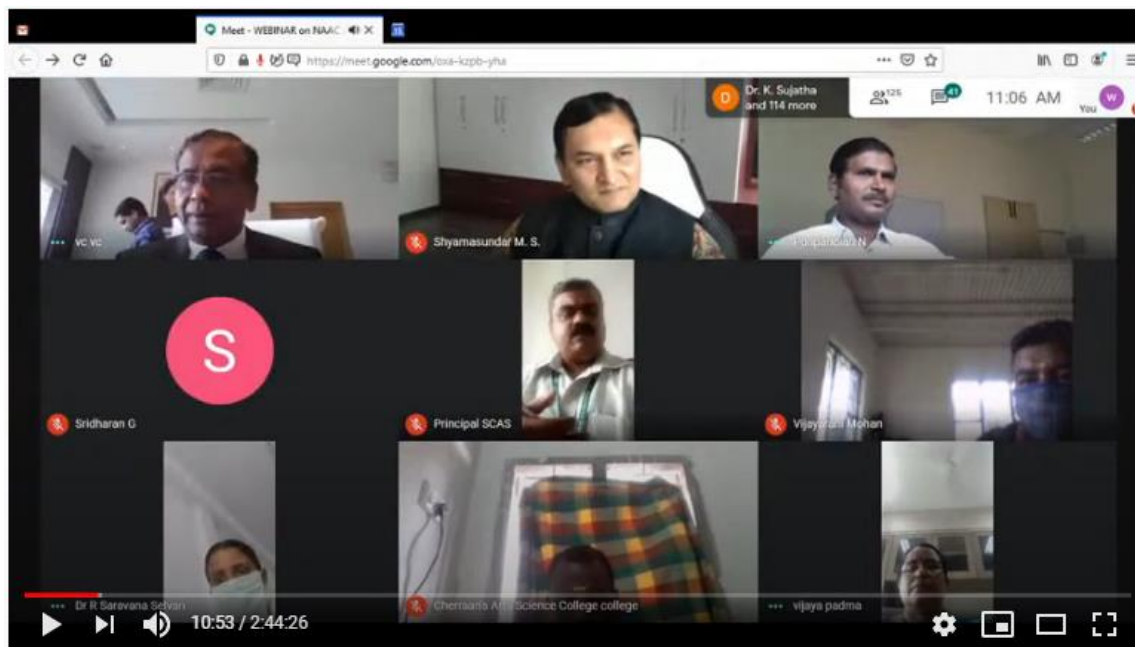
Meet - WEBINAR on NAAC

https://meet.google.com/oxa-kzpb-yha

D Dr. K. Sujatha and 114 more

125

41

11:06 AM

You

vc vc

Shyamasundar M. S.

Ponpandian N

S

Sridharan G

Principal SCAS

Vijayarani Mohan

Dr R Saravana Selvan

Chemmanis Arts Science College college

vijaya padma

10:53 / 2:44:26